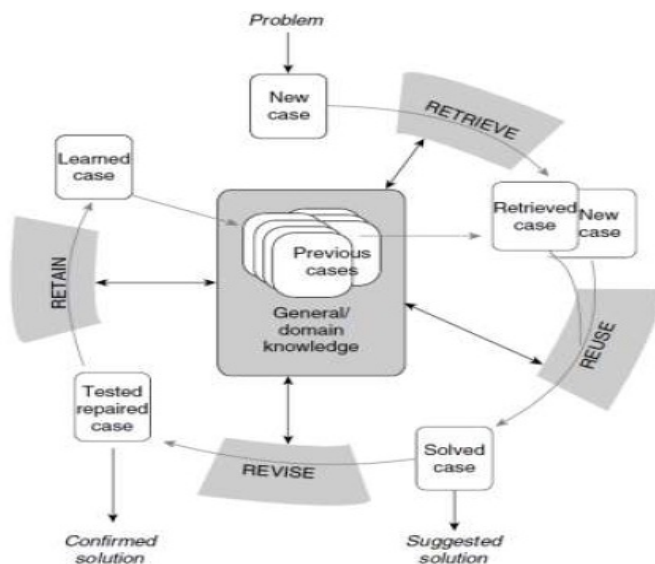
Problem

New case

RETRIEVE

Learned case

Retrieved case

New case

RETAIN

Previous cases

General/ domain knowledge

REUSE

Tested repaired case

Solved case

REVISE

Confirmed solution

Suggested solution